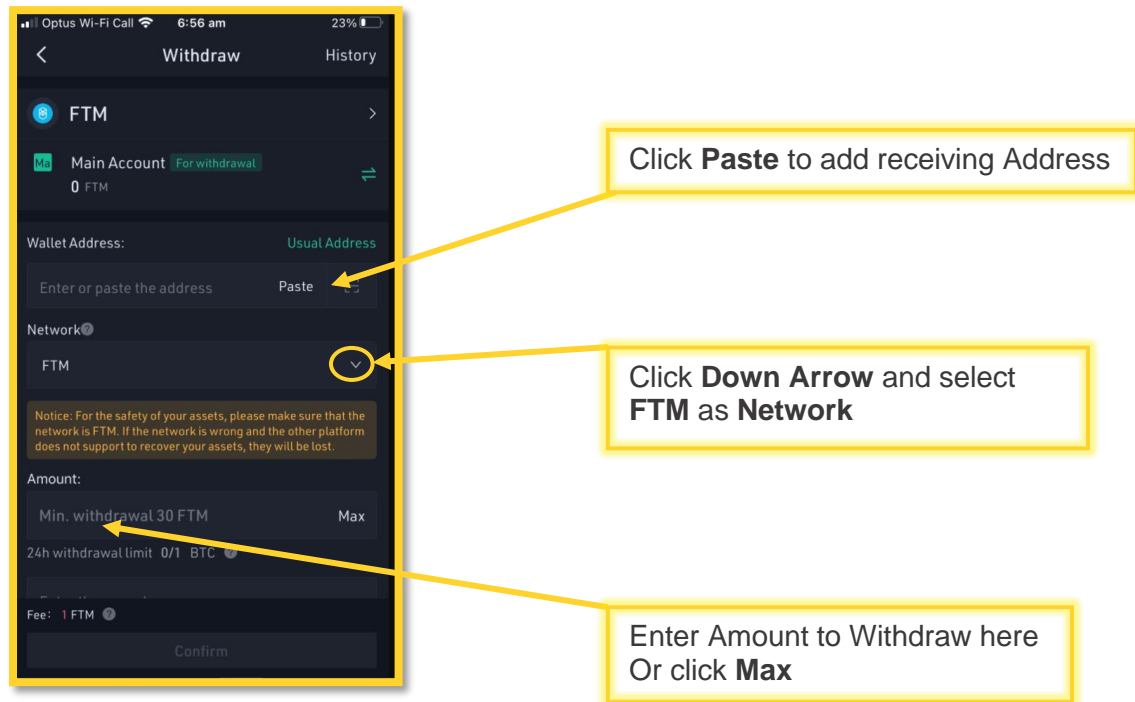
Optus Wi-Fi Call 6:56 am 23%

Withdraw History

FTM

Ma Main Account For withdrawal
0 FTM

Wallet Address: Usual Address

Enter or paste the address Paste

Network

FTM

Notice: For the safety of your assets, please make sure that the network is FTM. If the network is wrong and the other platform does not support to recover your assets, they will be lost.

Amount:

Min. withdrawal 30 FTM Max

24h withdrawal limit 0/1 BTC

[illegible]

Fee: 1 FTM

Confirm

Click **Paste** to add receiving Address

Click **Down Arrow** and select **FTM** as **Network**

Enter Amount to Withdraw here
Or click **Max**